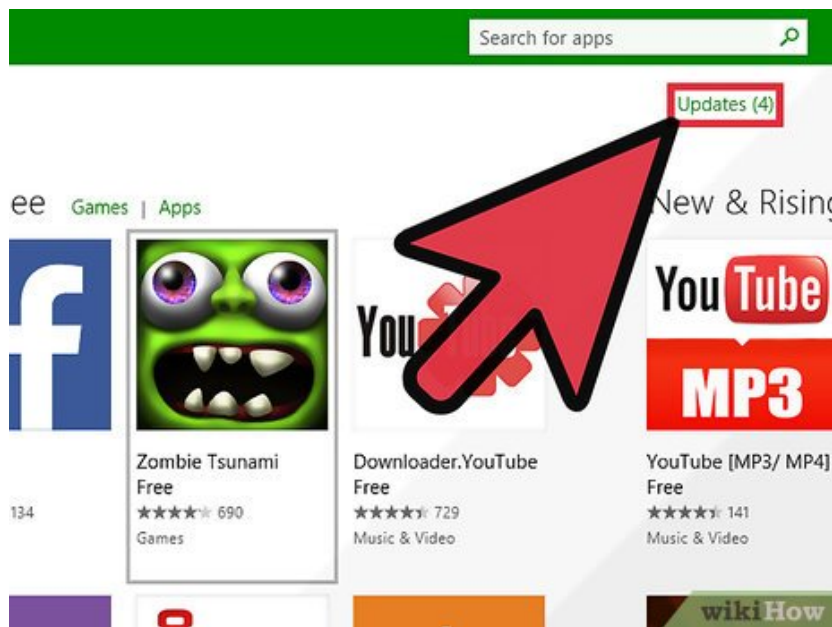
Search for apps

Updates (4)

ee Games | Apps

New & Rising

You

YouTube

MP3

Zombie Tsunami
Free
690
Games

Downloader.YouTube
Free
729
Music & Video

YouTube [MP3/ MP4]
Free
141
Music & Video

134

wikiHow